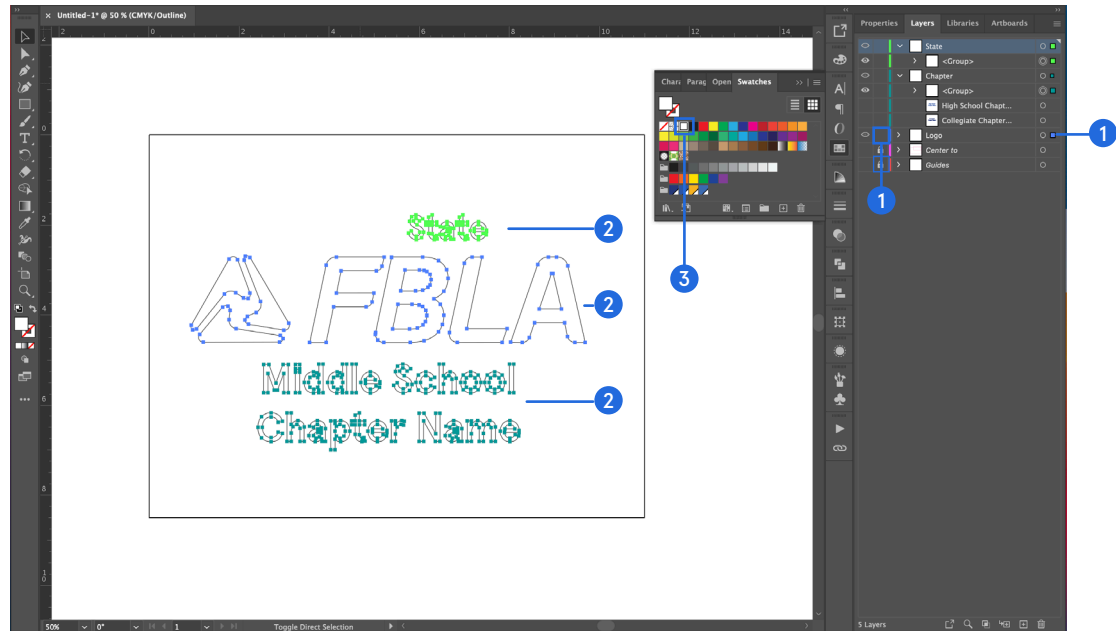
Untitled-1* @ 50 % (CMYK/Outline)

State

FBLA

Middle School
Chapter Name

2
2
2
3
1
1

Chara Parag Open Swatches

Properties Layers Libraries Artboards

State
<Group>
Chapter
<Group>
High School Chapt...
Collegiate Chapter...
Logo
Center to
Guides

5 Layers

50%
0°
1
Toggle Direct Selection